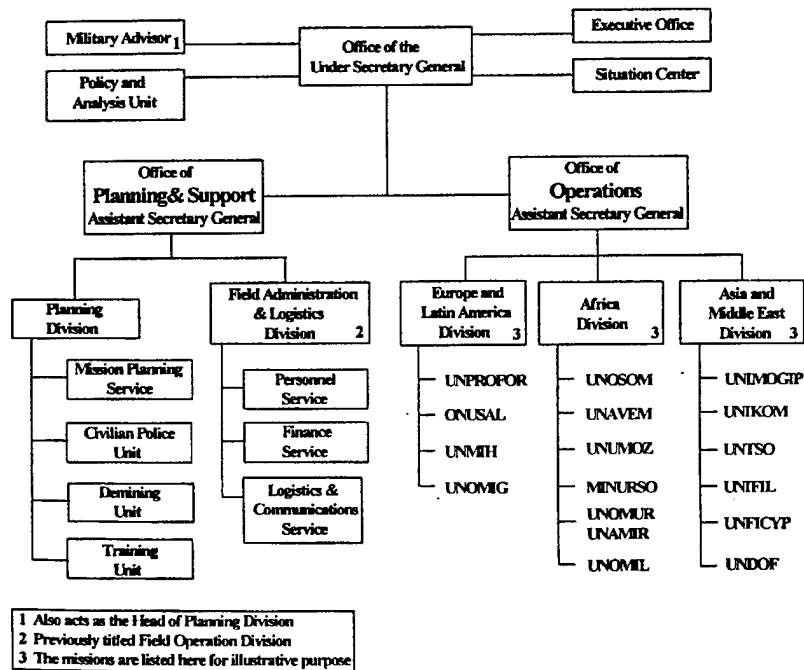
Military Advisor 1

Policy and Analysis Unit

Office of the Under Secretary General

Executive Office

Situation Center

Office of Planning& Support Assistant Secretary General

Office of Operations Assistant Secretary General

Planning Division

Mission Planning Service

Civilian Police Unit

Demining Unit

Training Unit

Field Administration & Logistics Division 2

Personnel Service

Finance Service

Logistics & Communications Service

Europe and Latin America Division 3

UNPROFOR

ONUSAL

UNMIH

UNOMIG

Africa Division 3

UNOSOM

UNAVEM

UNUMOZ

MINURSO

UNOMUR UNAMIR

UNOMIL

Asia and Middle East Division 3

UNIMOGIP

UNIKOM

UNTSO

UNIFIL

UNFICYP

UNDOF

1 Also acts as the Head of Planning Division
2 Previously titled Field Operation Division
3 The missions are listed here for illustrative purpose